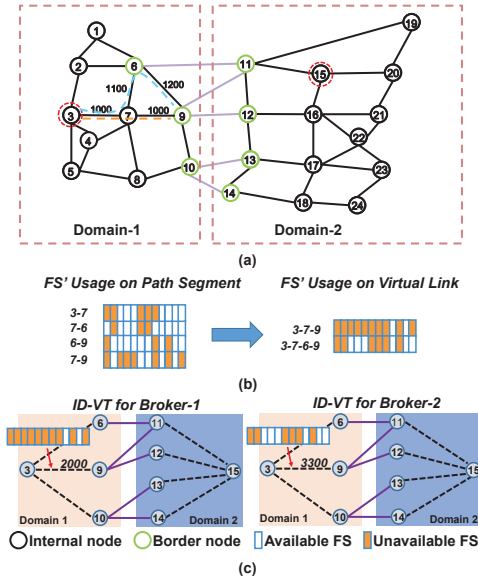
1
2
6
1100
1200
3
1000
7
1000
9
4
5
8
10
11
15
19
20
12
16
21
22
13
17
23
14
18
24
Domain-1
Domain-2
(a)

FS' Usage on Path Segment
FS' Usage on Virtual Link
3-7
7-6
6-9
7-9
3-7-9
3-7-6-9
(b)

ID-VT for Broker-1
6
11
3
2000
9
12
15
13
10
14
Domain 1
Domain 2

ID-VT for Broker-2
6
11
3
3300
9
12
15
13
10
14
Domain 1
Domain 2

Internal node
Border node
Available FS
Unavailable FS
(c)